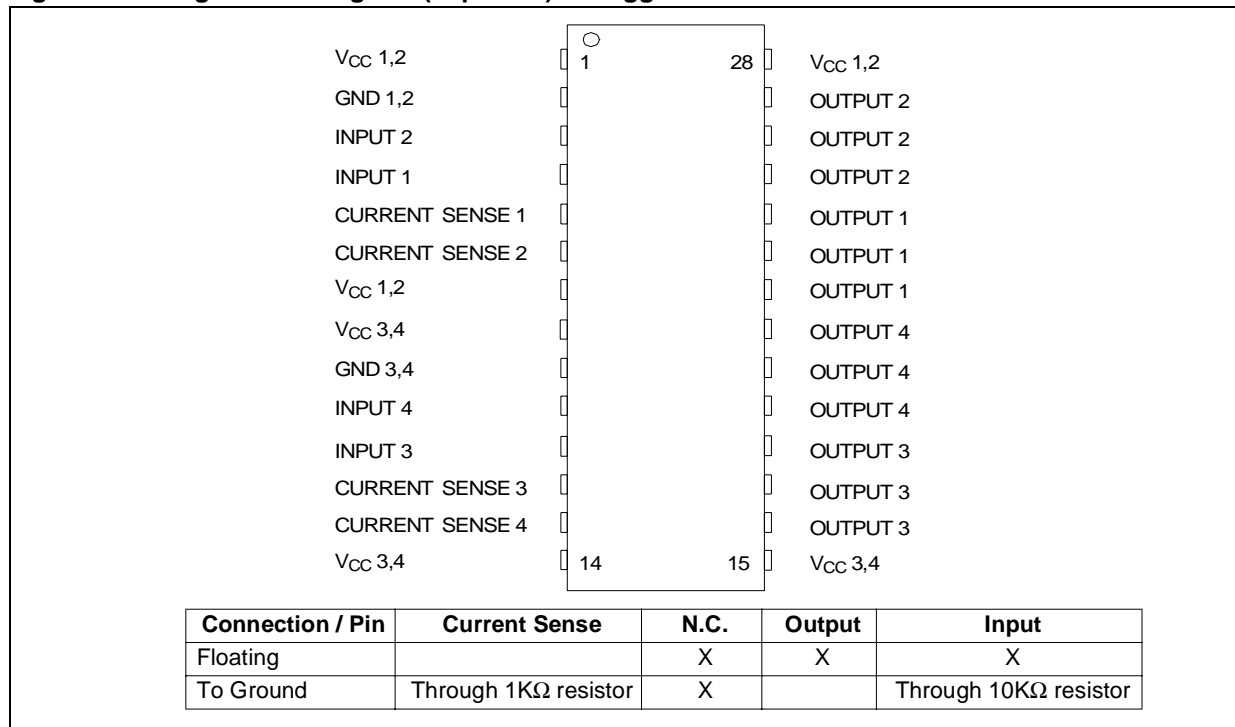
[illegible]

$V_{CC}$ 1,2
GND 1,2
INPUT 2
INPUT 1
CURRENT SENSE 1
CURRENT SENSE 2
$V_{CC}$ 1,2
$V_{CC}$ 3,4
GND 3,4
INPUT 4
INPUT 3
CURRENT SENSE 3
CURRENT SENSE 4
$V_{CC}$ 3,4

1
28
14
15

$V_{CC}$ 1,2
OUTPUT 2
OUTPUT 2
OUTPUT 2
OUTPUT 1
OUTPUT 1
OUTPUT 1
OUTPUT 4
OUTPUT 4
OUTPUT 4
OUTPUT 3
OUTPUT 3
OUTPUT 3
$V_{CC}$ 3,4

| Connection / Pin | Current Sense | N.C. | Output | Input |
|---|---|---|---|---|
| Floating | | X | X | X |
| To Ground | Through 1KΩ resistor | X | | Through 10KΩ resistor |